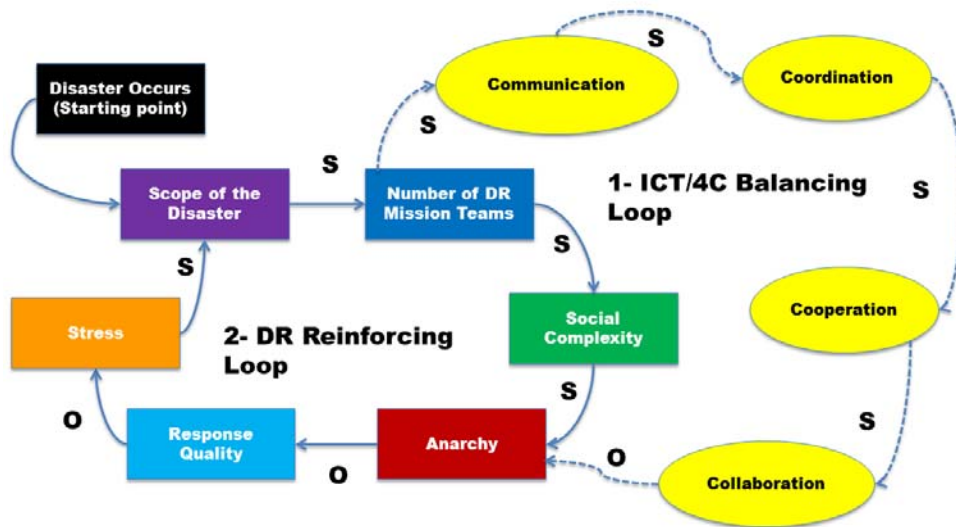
Disaster Occurs (Starting point)

Scope of the Disaster

S

Number of DR Mission Teams

S

Communication

S

Coordination

1- ICT/4C Balancing Loop

S

S

Social Complexity

Cooperation

S

2- DR Reinforcing Loop

Stress

S

S

O

Response Quality

O

Anarchy

O

Collaboration